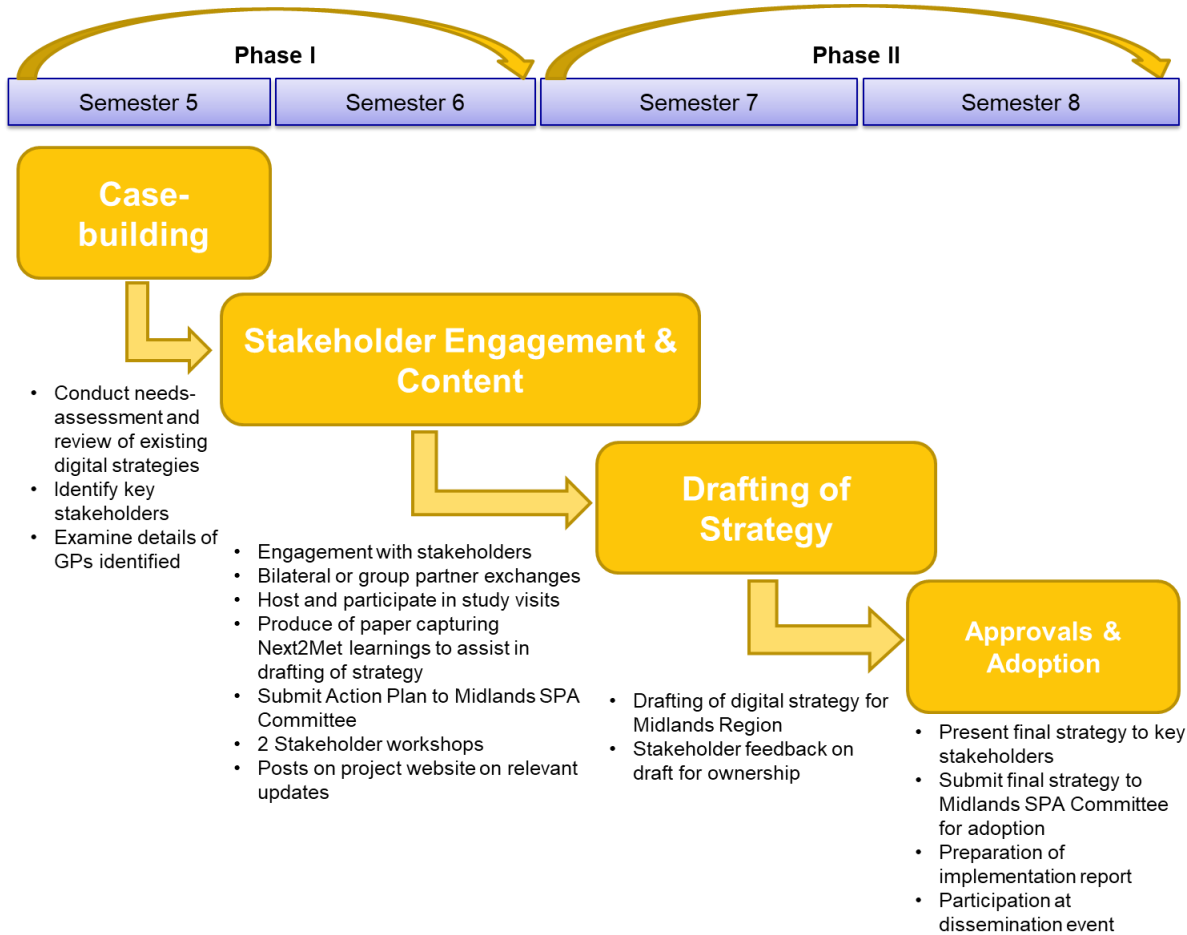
Phase I

Phase II

Semester 5

Semester 6

Semester 7

Semester 8

Case-building

Stakeholder Engagement & Content

- Conduct needs-assessment and review of existing digital strategies
- Identify key stakeholders
- Examine details of GPs identified

Drafting of Strategy

- Engagement with stakeholders
- Bilateral or group partner exchanges
- Host and participate in study visits
- Produce of paper capturing Next2Met learnings to assist in drafting of strategy
- Submit Action Plan to Midlands SPA Committee
- 2 Stakeholder workshops
- Posts on project website on relevant updates

Approvals & Adoption

- Drafting of digital strategy for Midlands Region
- Stakeholder feedback on draft for ownership

- Present final strategy to key stakeholders
- Submit final strategy to Midlands SPA Committee for adoption
- Preparation of implementation report
- Participation at dissemination event